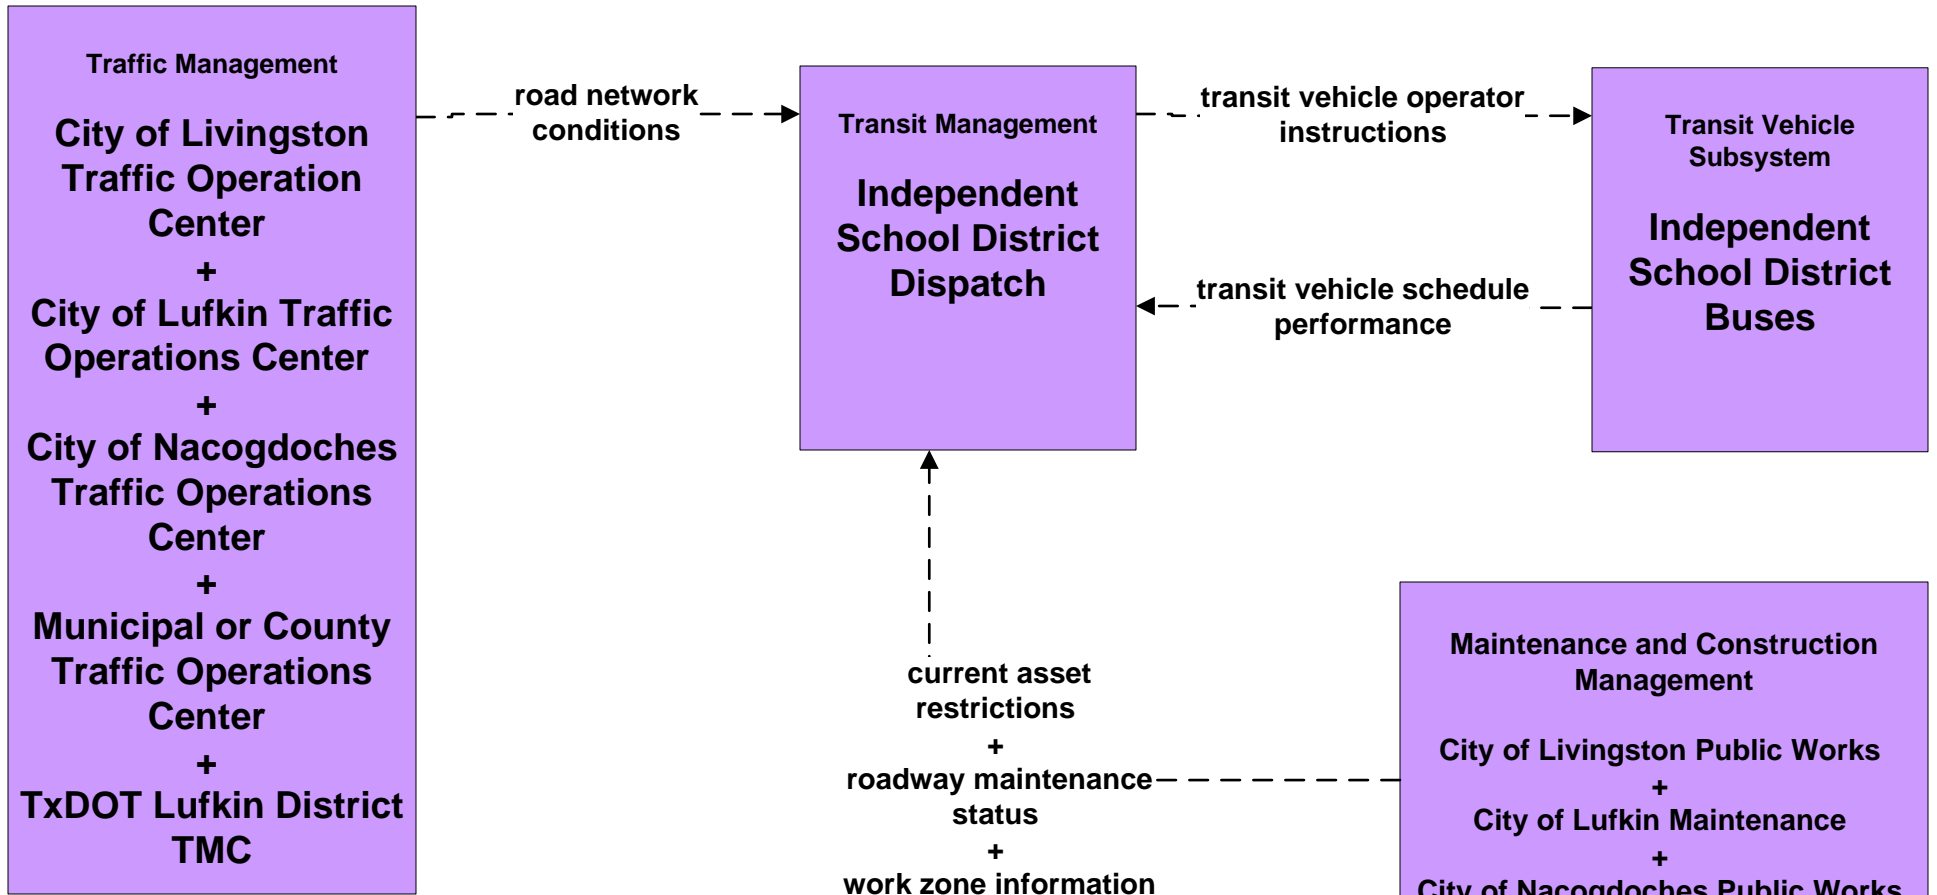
Traffic Management

City of Livingston Traffic Operation Center
+
City of Lufkin Traffic Operations Center
+
City of Nacogdoches Traffic Operations Center
+
Municipal or County Traffic Operations Center
+
TxDOT Lufkin District TMC

road network conditions

Transit Management

Independent School District Dispatch

transit vehicle operator instructions

Transit Vehicle Subsystem

Independent School District Buses

transit vehicle schedule performance

current asset restrictions
+
roadway maintenance status
+
work zone information

Maintenance and Construction Management

City of Livingston Public Works
+
City of Lufkin Maintenance
+
City of Nacogdoches Public Works